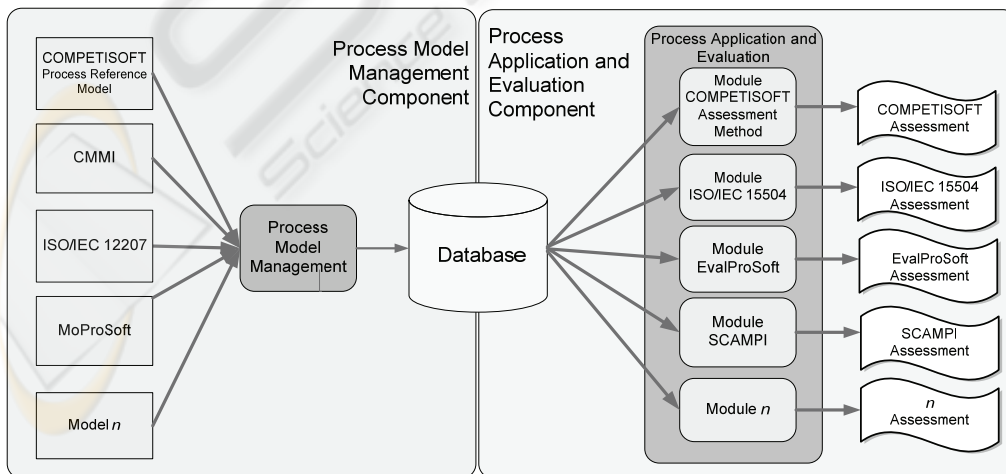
COMPETISOFT Process Reference Model

CMMI

ISO/IEC 12207

MoProSoft

Model *n*

Process Model Management Component

Process Model Management

Database

Process Application and Evaluation Component

Process Application and Evaluation

Module COMPETISOFT Assessment Method

Module ISO/IEC 15504

Module EvalProSoft

Module SCAMPI

Module *n*

COMPETISOFT Assessment

ISO/IEC 15504 Assessment

EvalProSoft Assessment

SCAMPI Assessment

*n* Assessment